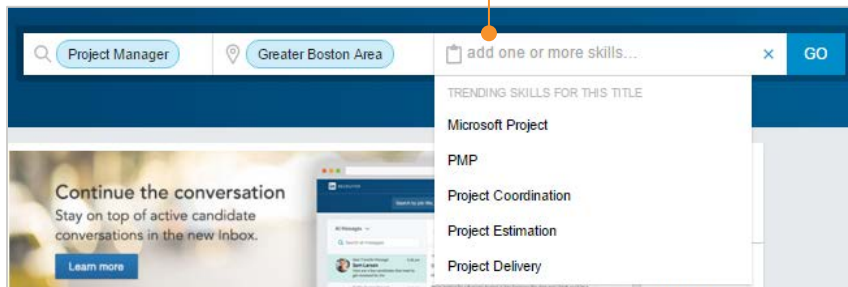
Project Manager

Greater Boston Area

add one or more skills...

×

GO

TRENDING SKILLS FOR THIS TITLE

Microsoft Project

PMP

Project Coordination

Project Estimation

Project Delivery

Continue the conversation

Stay on top of active candidate conversations in the new Inbox.

Learn more

All messages

Search all messages

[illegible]